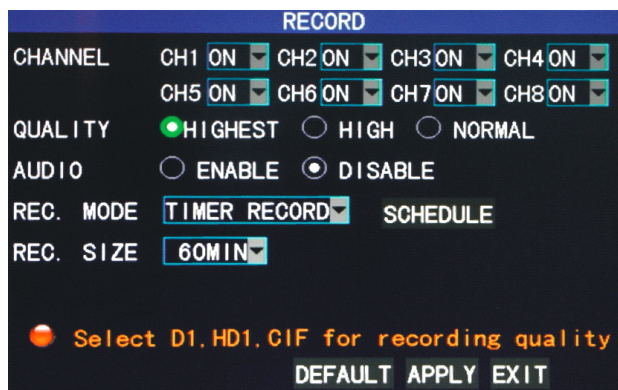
RECORD

CHANNEL CH1 ON CH2 ON CH3 ON CH4 ON
CH5 ON CH6 ON CH7 ON CH8 ON

QUALITY HIGHEST HIGH NORMAL

AUDIO ENABLE DISABLE

REC. MODE TIMER RECORD SCHEDULE

REC. SIZE 60MIN

Select D1.HD1.CIF for recording quality

DEFAULT APPLY EXIT